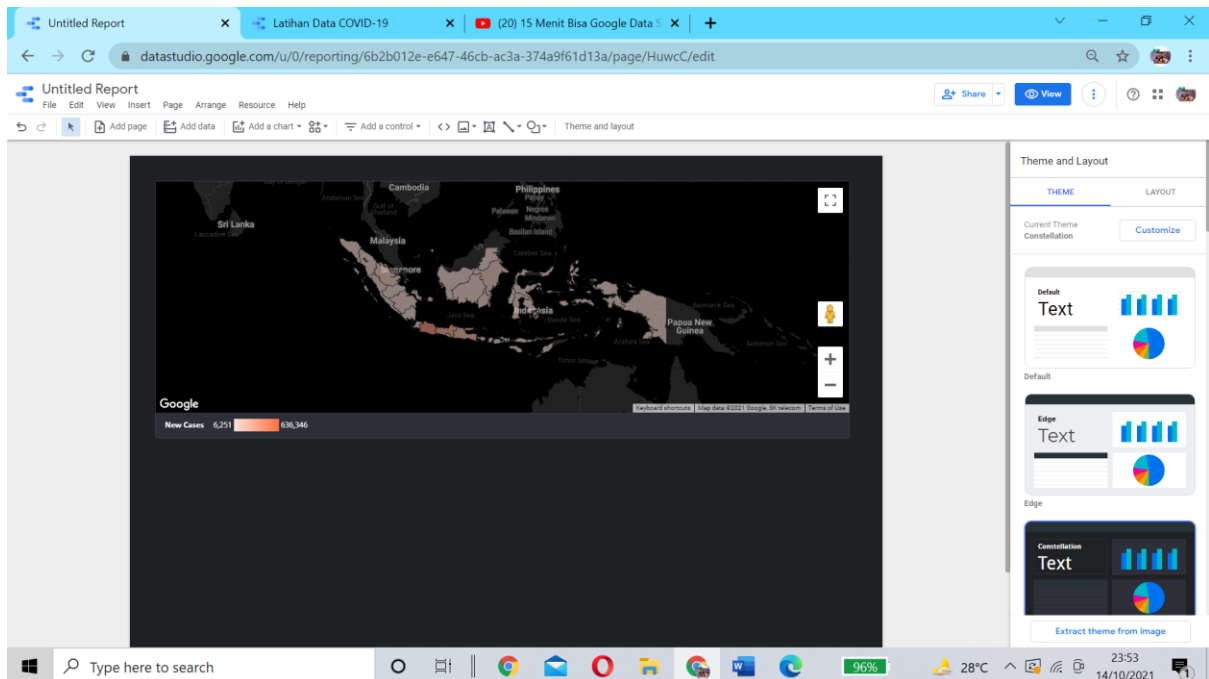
Untitled Report
Latihan Data COVID-19
(20) 15 Menit Bisa Google Data S
datastudio.google.com/u/0/reporting/6b2b012e-e647-46cb-ac3a-374a9f61d13a/page/HuwcC/edit

Untitled Report
File Edit View Insert Page Arrange Resource Help
Share View
Add page Add data Add a chart Add a control Theme and layout

Cambodia
Philippines
Sri Lanka
Andaman Sea
Gulf of Thailand
Palawan
Negros
Laccadive Sea
Basilan Island
Malaysia
Celebes Sea
Singapore
Bismarck Sea
Java Sea
Indonesia
Banda Sea
Papua New Guinea
Arafura Sea
Solomon Sea
Timor Sea
Google
Keyboard shortcuts Map data ©2021 Google, SK telecom Terms of Use
New Cases 6,251 636,346

Theme and Layout
THEME
LAYOUT
Current Theme
Constellation
Customize
Default
Text
Default
Edge
Text
Edge
Constellation
Text
Extract theme from image

Type here to search
96%
28°C
23:53
14/10/2021